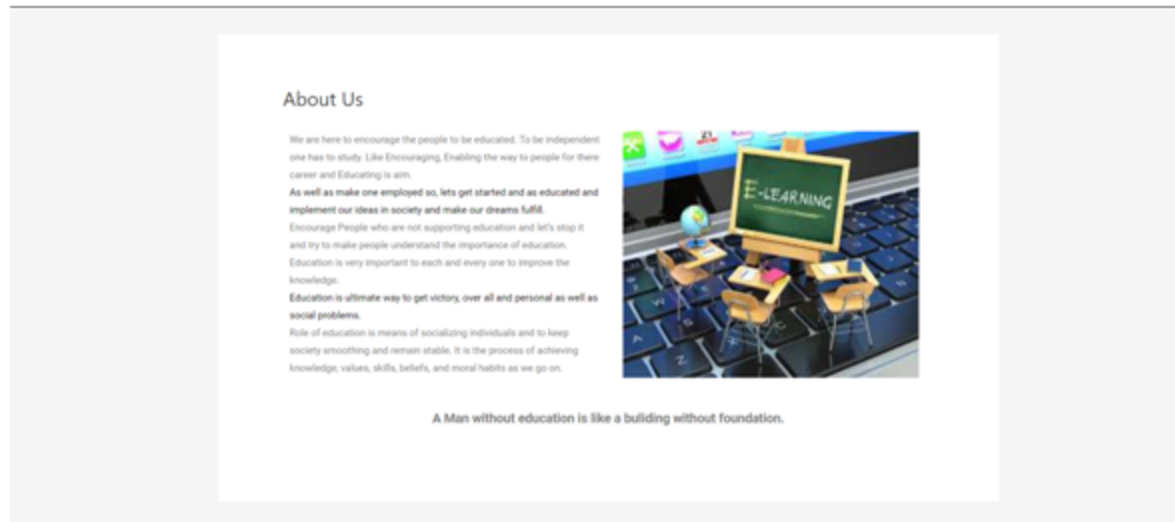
About Us

We are here to encourage the people to be educated. To be independent one has to study. Like Encouraging, Enabling the way to people for there career and Educating is aim.

As well as make one employed so, lets get started and as educated and implement our ideas in society and make our dreams fulfill.

Encourage People who are not supporting education and let's stop it and try to make people understand the importance of education. Education is very important to each and every one to improve the knowledge.

Education is ultimate way to get victory, over all and personal as well as social problems.

Role of education is means of socializing individuals and to keep society smoothing and remain stable. It is the process of achieving knowledge, values, skills, beliefs, and moral habits as we go on.

E-LEARNING

A Man without education is like a buliding without foundation.